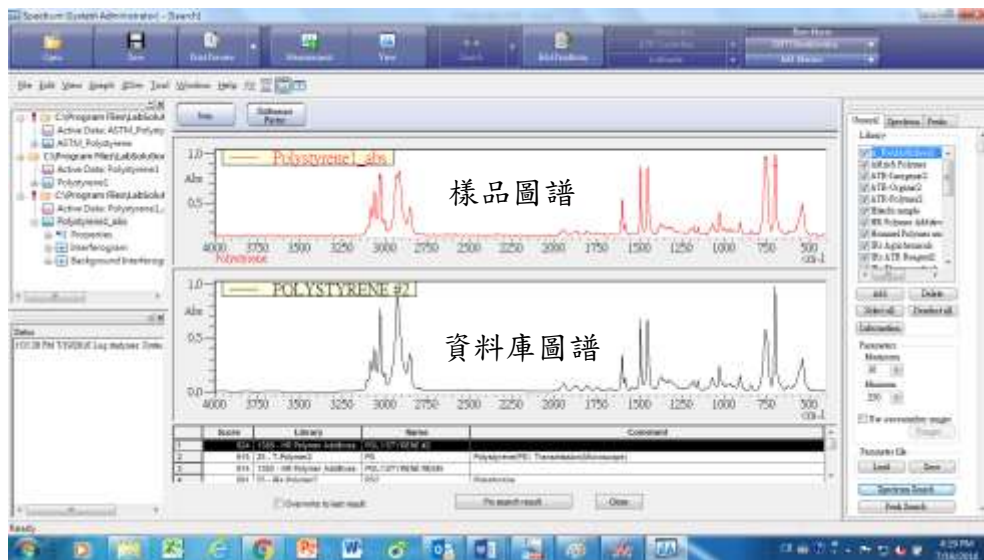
Spectrum (System Administrator) - Search1

Open Save

File Edit View Graph Filter Tool Window Help

C:\Program Files\LabSolut
Active Data: ASTM_Polysty
ASTM_Polystyrene
C:\Program Files\LabSolution
Active Data: Polystyrene1
Polystyrene1
C:\Program Files\LabSolut
Active Data: Polystyrene1_
Polystyrene1_abs
Properties
Interferogram
Background Interferog

Status

Polystyrene1_abs
1.0
Abs
0.5
4000 3750 3500 3250 3000 2750 2500 2250 2000 1750 1500 1250 1000 750 500
cm-1
樣品圖譜

POLYSTYRENE #2
1.0
Abs
0.5
0.0
4000 3750 3500 3250 3000 2750 2500 2250 2000 1750 1500 1250 1000 750 500
cm-1
資料庫圖譜

| | Score | Library | Name | Comment |
|---|---|---|---|---|
| 1 | | | POLYSTYRENE #2 | |
| 2 | | | PS | Polystyrene(PS) Transmission(Microscope) |
| 3 | | | POLYSTYRENE RESIN | |
| 4 | | | PS | Polystyrene |

Overwrite to last result
Fit search result
Close

General Spectrum Peaks
Library
Add Delete
Select all Deselect all
Information
Parameters
Maximum
Minimum
Load Save
Spectrum Search
Peak Search

Ready